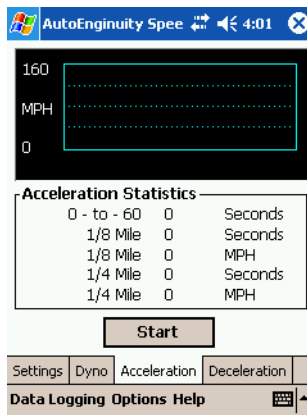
AutoEnginuity Spee 4:01

160

MPH

0

Acceleration Statistics

| | | |
|---|---|---|
| 0 - to - 60 | 0 | Seconds |
| 1/8 Mile | 0 | Seconds |
| 1/8 Mile | 0 | MPH |
| 1/4 Mile | 0 | Seconds |
| 1/4 Mile | 0 | MPH |

Start

Settings Dyno Acceleration Deceleration

Data Logging Options Help